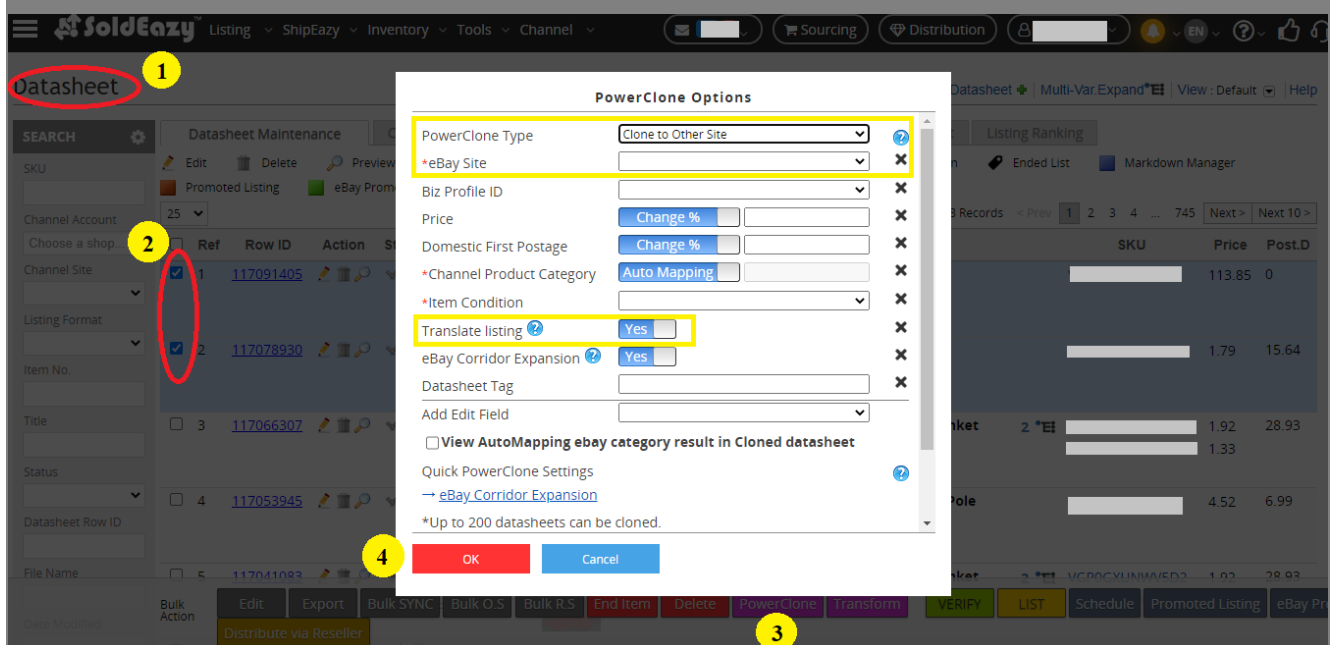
SoldEazy Listing ShipEazy Inventory Tools Channel Sourcing Distribution EN

Datasheet 1

Datasheet Multi-Var.Expand View : Default Help

SEARCH

SKU

Channel Account

Choose a shop...

Channel Site

Listing Format

Item No.

Title

Status

Datasheet Row ID

File Name

Datasheet Maintenance

Listing Ranking

Edit Delete Preview

Ended List Markdown Manager

Promoted Listing eBay Prom

25

Records < Prev 1 2 3 4 ... 745 Next > Next 10 >

2

| Ref | Row ID | Action | SKU | Price | Post.D |
|---|---|---|---|---|---|
| 1 | 117091405 | | | 113.85 | 0 |
| 2 | 117078930 | | | 1.79 | 15.64 |
| 3 | 117066307 | | nket 2 | 1.92 1.33 | 28.93 |
| 4 | 117053945 | | Pole | 4.52 | 6.99 |
| 5 | 117041083 | | nket 2 VCP0CYUNWVED2 | 1.92 | 28.93 |

PowerClone Options

PowerClone Type Clone to Other Site

*eBay Site

Biz Profile ID

Price Change %

Domestic First Postage Change %

*Channel Product Category Auto Mapping

*Item Condition

Translate listing Yes

eBay Corridor Expansion Yes

Datasheet Tag

Add Edit Field

View AutoMapping ebay category result in Cloned datasheet

Quick PowerClone Settings

→ eBay Corridor Expansion

*Up to 200 datasheets can be cloned.

4 OK Cancel

Bulk Action Edit Export Bulk SYNC Bulk O.S Bulk R.S End Item Delete PowerClone Transform VERIFY LIST Schedule Promoted Listing eBay Pr

Distribute via Reseller

3